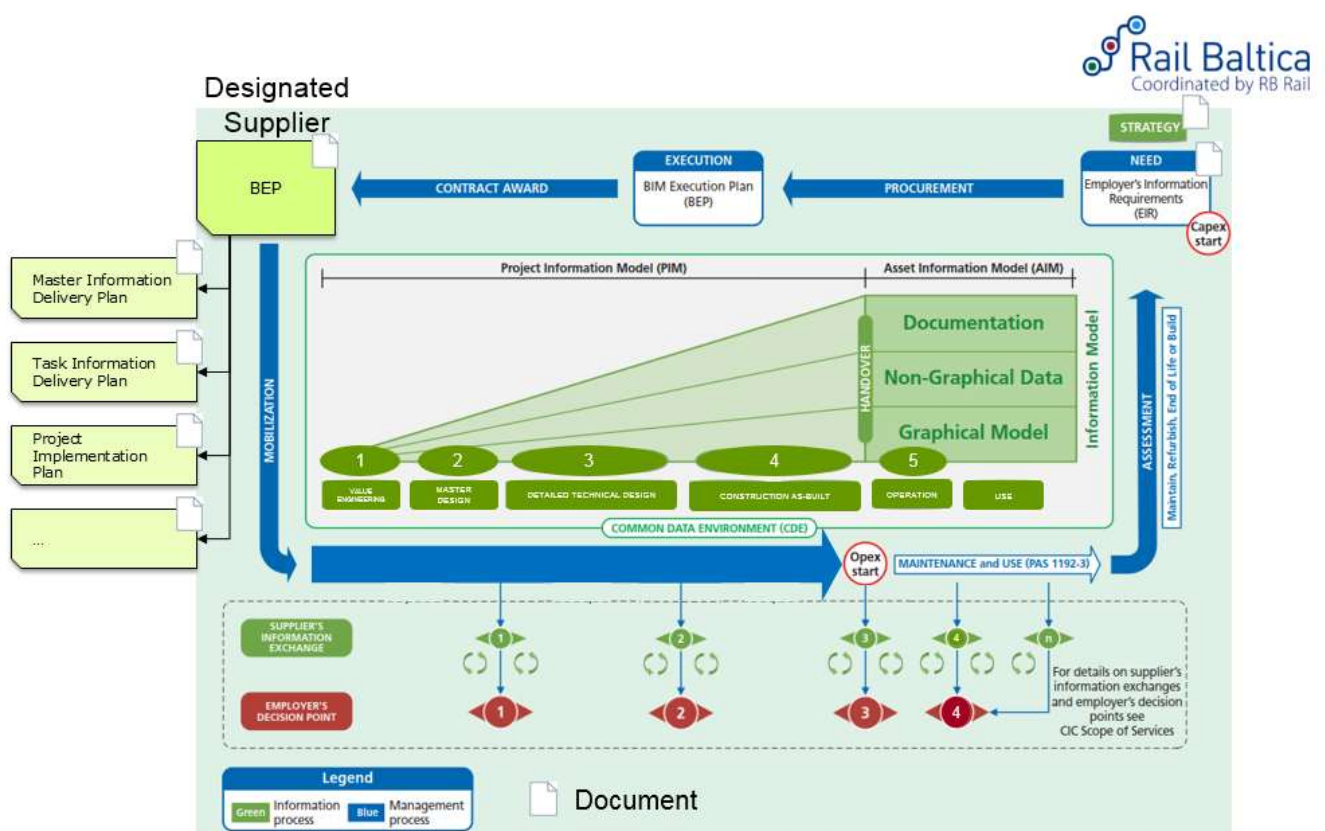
Rail Baltica
Coordinated by RB Rail

Designated Supplier

STRATEGY

BEP

CONTRACT AWARD

EXECUTION
BIM Execution Plan (BEP)

PROCUREMENT

NEED
Employer's Information Requirements (EIR)

Capex start

Master Information Delivery Plan

Task Information Delivery Plan

Project Implementation Plan

...

MOBILIZATION

Project Information Model (PIM)

Asset Information Model (AIM)

HANDOVER

Documentation

Non-Graphical Data

Graphical Model

Information Model

1 2 3 4 5

VALUE ENGINEERING

MASTER DESIGN

DETAILED TECHNICAL DESIGN

CONSTRUCTION AS-BUILT

OPERATION

USE

COMMON DATA ENVIRONMENT (CDE)

ASSESSMENT

Maintain, Refurbish, End of Life or Build

Opex start

MAINTENANCE and USE (PAS 1192-3)

SUPPLIER'S INFORMATION EXCHANGE

1 2 3 4 n

EMPLOYER'S DECISION POINT

1 2 3 4

For details on supplier's information exchanges and employer's decision points see CIC Scope of Services

Legend
Green Information process
Blue Management process

Document